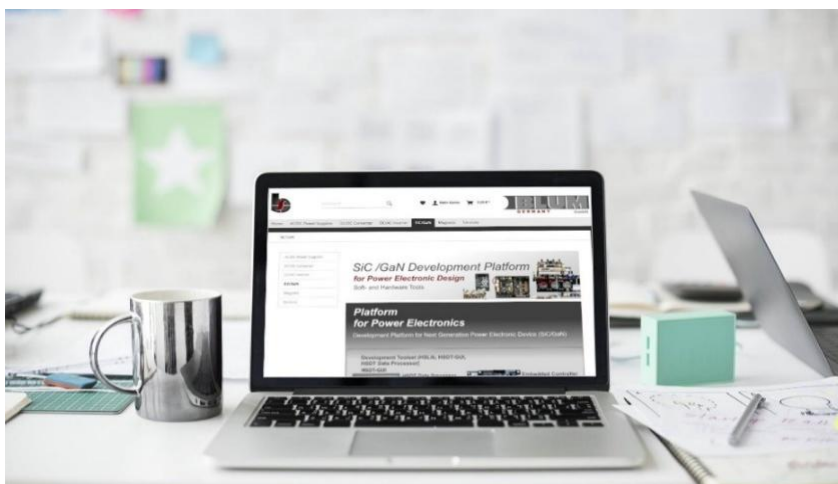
BLUM
GERMANY

SiC /GaN Development Platform
for Power Electronic Design
Soft- and Hardware Tools

Platform
for Power Electronics
Development Platform for Next Generation Power Electronic Device (SiC/GaN)

Development Toolset (HSLS, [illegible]
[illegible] Data Processor)
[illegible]
Embedded Controller